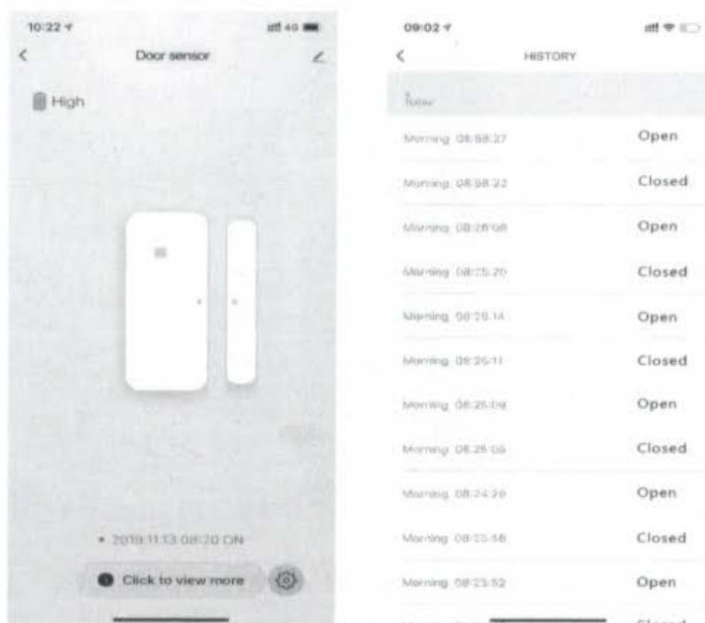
10:22

4G

<

Door sensor

High

• 2019.11.13 08:20 ON

Click to view more

09:02

<

HISTORY

Today

Morning 08:58:27 Open

Morning 08:58:22 Closed

Morning 08:26:08 Open

Morning 08:25:20 Closed

Morning 08:25:14 Open

Morning 08:25:11 Closed

Morning 08:25:09 Open

Morning 08:25:05 Closed

Morning 08:24:20 Open

Morning 08:23:58 Closed

Morning 08:23:52 Open

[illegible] Closed